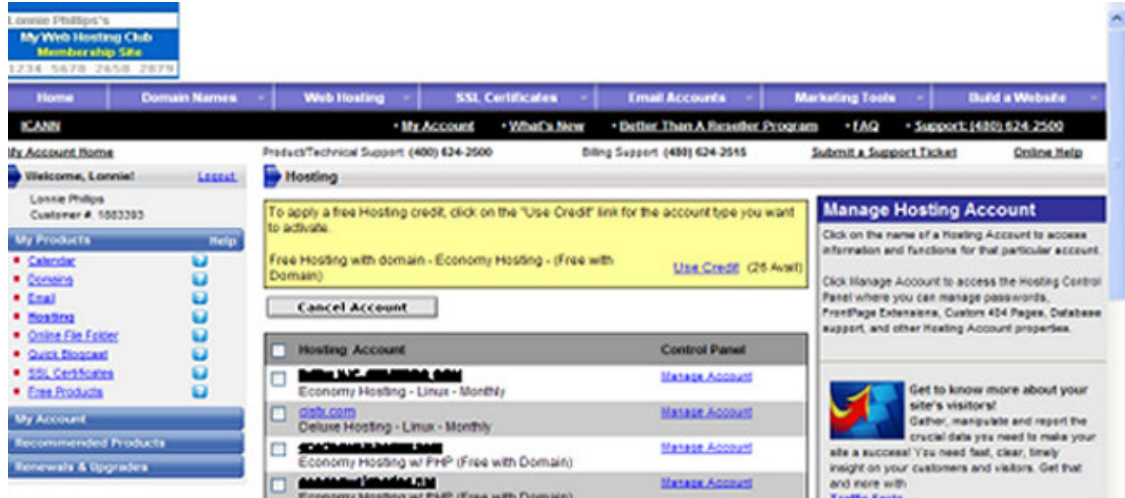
Lonnie Phillips's
My Web Hosting Club
Membership Site
1234 5678 2658 2879

Home | Domain Names | Web Hosting | SSL Certificates | Email Accounts | Marketing Tools | Build a Website

ICANN
• My Account • What's New • Better Than A Reseller Program • FAQ • Support: (480) 624-2500

My Account Home
Product/Technical Support: (480) 624-2500
Billing Support: (480) 624-2515
Submit a Support Ticket
Online Help

Welcome, Lonnie!
Logout
Lonnie Phillips
Customer #: 1883393

My Products
Help
• Calendar
• Domains
• Email
• Hosting
• Online File Folder
• Quick Blogcast
• SSL Certificates
• Free Products

My Account
Recommended Products
Renewals & Upgrades

Hosting

To apply a free Hosting credit, click on the "Use Credit" link for the account type you want to activate.

Free Hosting with domain - Economy Hosting - (Free with Domain)
Use Credit (26 Avail)

Cancel Account

| | Hosting Account | Control Panel |
|---|---|---|
| | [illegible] Economy Hosting - Linux - Monthly | Manage Account |
| | dbfb.com Deluxe Hosting - Linux - Monthly | Manage Account |
| | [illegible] Economy Hosting w/ PHP (Free with Domain) | Manage Account |
| | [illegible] Economy Hosting w/ PHP (Free with Domain) | Manage Account |

Manage Hosting Account
Click on the name of a Hosting Account to access information and functions for that particular account.

Click Manage Account to access the Hosting Control Panel where you can manage passwords, FrontPage Extensions, Custom 404 Pages, Database support, and other Hosting Account properties.

Get to know more about your site's visitors!
Gather, manipulate and report the crucial data you need to make your site a success! You need fast, clear, timely insight on your customers and visitors. Get that and more with
Traffic Facts